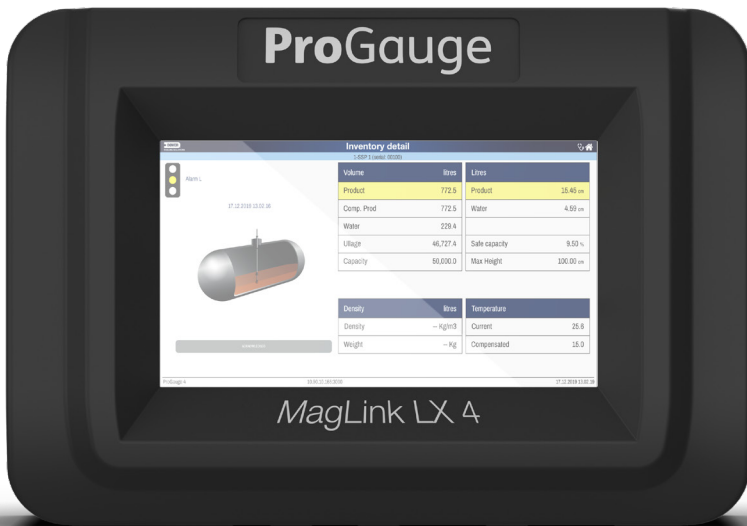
ProGauge

Inventory detail

1-SSP 1 (unld. 00100)

Alarm L

17.12.2019 13:02:18

| Volume | litres |
|---|---|
| Product | 772.5 |
| Comp. Prod | 772.5 |
| Water | 229.4 |
| Ullage | 46,727.4 |
| Capacity | 50,000.0 |

| Litres | |
|---|---|
| Product | 15.46 cm |
| Water | 4.59 cm |
| | |
| Safe capacity | 9.50 % |
| Max Height | 100.00 cm |

| Density | litres |
|---|---|
| Density | -- Kg/m3 |
| Weight | -- Kg |

| Temperature | |
|---|---|
| Current | 25.6 |
| Compensated | 15.0 |

ProGauge 4

17.12.2019 13:02:18

MagLink LX 4